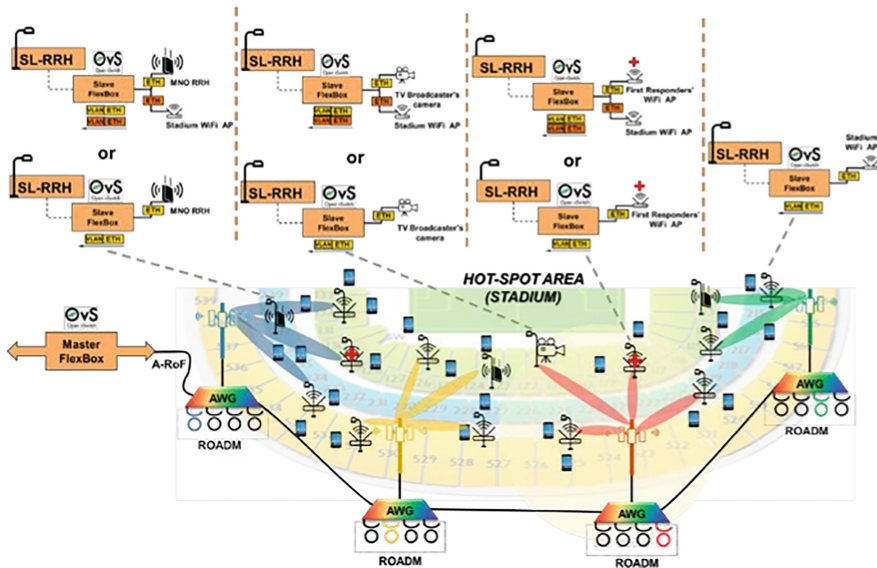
SL-RRH
OvS Open vSwitch
Slave FlexBox
ETH
ETH
MNO RRH
Stadium WiFi AP
VLAN ETH
VLAN ETH

or

SL-RRH
OvS Open vSwitch
Slave FlexBox
ETH
MNO RRH
VLAN ETH

SL-RRH
OvS Open vSwitch
Slave FlexBox
ETH
ETH
TV Broadcaster's camera
Stadium WiFi AP
VLAN ETH
VLAN ETH

or

SL-RRH
OvS Open vSwitch
Slave FlexBox
ETH
TV Broadcaster's camera
VLAN ETH

SL-RRH
OvS Open vSwitch
Slave FlexBox
ETH
ETH
First Responders' WiFi AP
Stadium WiFi AP
VLAN ETH
VLAN ETH

or

SL-RRH
OvS Open vSwitch
Slave FlexBox
ETH
First Responders' WiFi AP
VLAN ETH

SL-RRH
OvS Open vSwitch
Stadium WiFi AP
Slave FlexBox
ETH
VLAN ETH

HOT-SPOT AREA (STADIUM)

OvS Open vSwitch
Master FlexBox
A-RoF
AWG
ROADM
AWG
ROADM
AWG
ROADM
AWG
ROADM

536
529 528 527 526
524 523 522
217 218